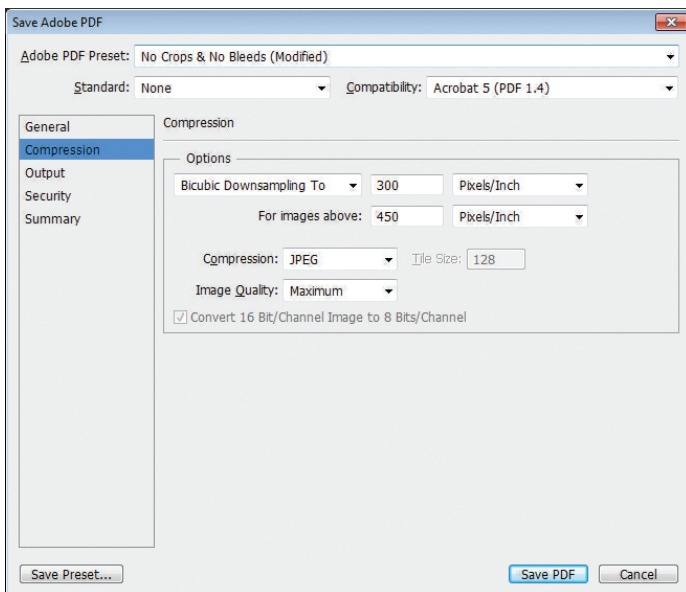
Save Adobe PDF

Adobe PDF Preset: No Crops & No Bleeds (Modified)

Standard: None

Compatibility: Acrobat 5 (PDF 1.4)

General
Compression
Output
Security
Summary

Compression

Options

Bicubic Downsampling To 300 Pixels/Inch

For images above: 450 Pixels/Inch

Compression: JPEG

Tile Size: 128

Image Quality: Maximum

Convert 16 Bit/Channel Image to 8 Bits/Channel

Save Preset...

Save PDF

Cancel